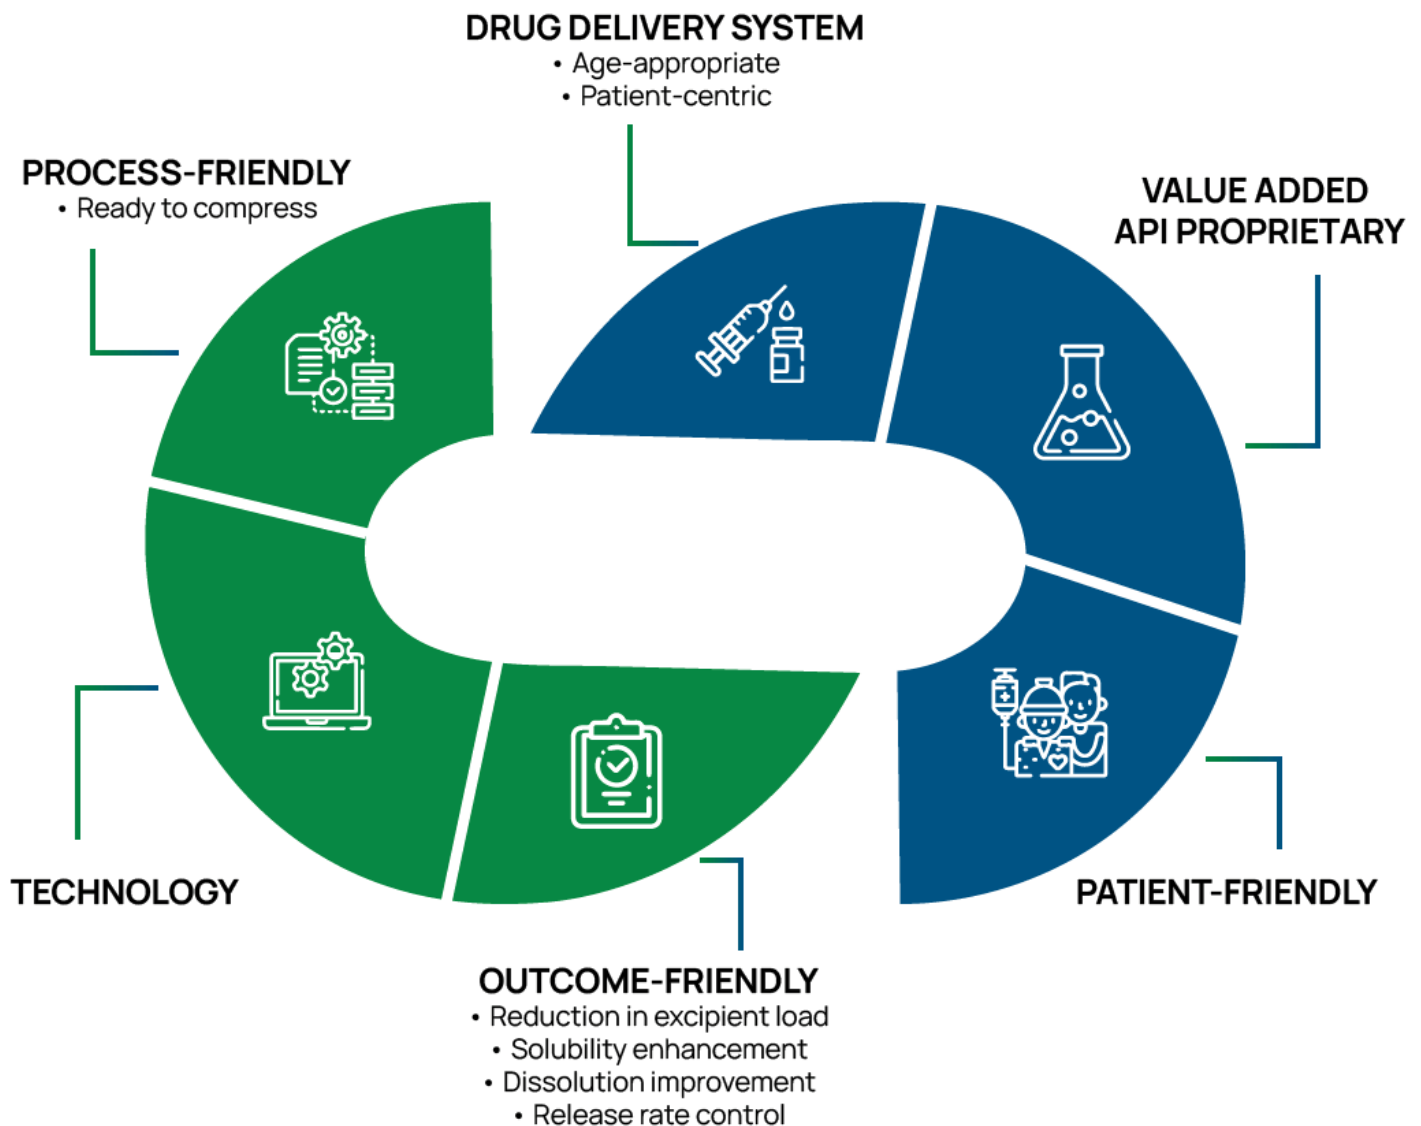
DRUG DELIVERY SYSTEM
• Age-appropriate
• Patient-centric

PROCESS-FRIENDLY
• Ready to compress

VALUE ADDED
API PROPRIETARY

TECHNOLOGY

PATIENT-FRIENDLY

OUTCOME-FRIENDLY
• Reduction in excipient load
• Solubility enhancement
• Dissolution improvement
• Release rate control